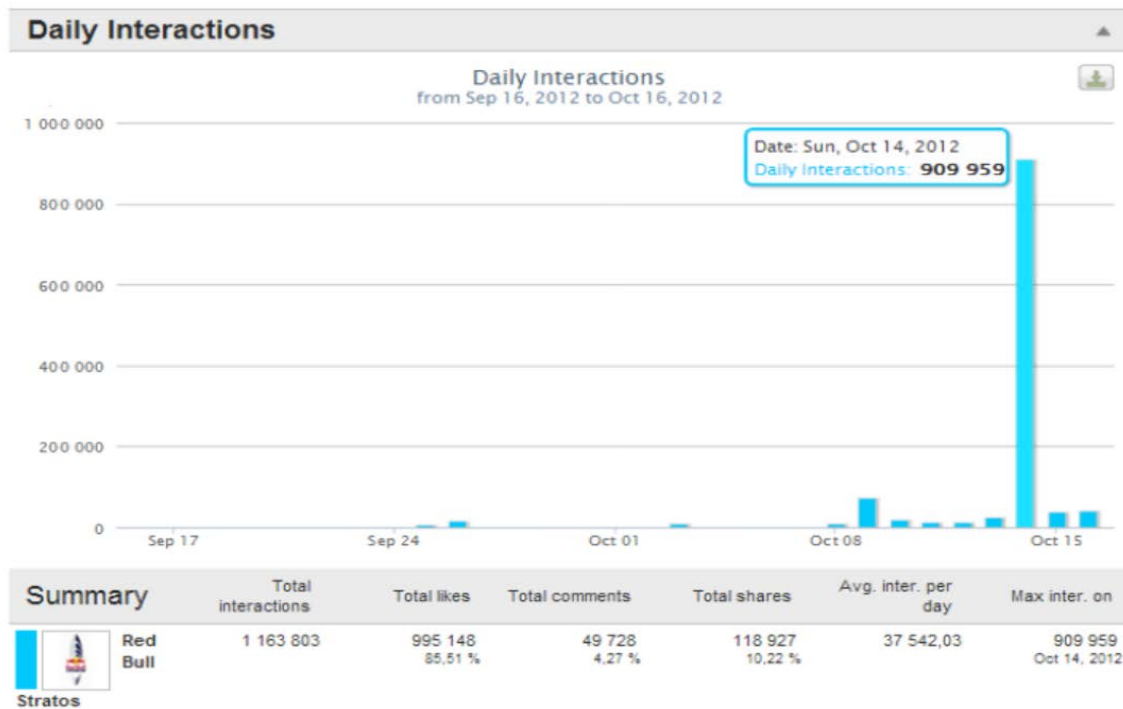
Daily Interactions

Daily Interactions
from Sep 16, 2012 to Oct 16, 2012

1 000 000
800 000
600 000
400 000
200 000
0

Date: Sun, Oct 14, 2012
Daily Interactions: 909 959

Sep 17
Sep 24
Oct 01
Oct 08
Oct 15

| Summary | Total interactions | Total likes | Total comments | Total shares | Avg. inter. per day | Max inter. on |
|---|---|---|---|---|---|---|
| Red Bull Stratos | 1 163 803 | 995 148 85,51 % | 49 728 4,27 % | 118 927 10,22 % | 37 542,03 | 909 959 Oct 14, 2012 |